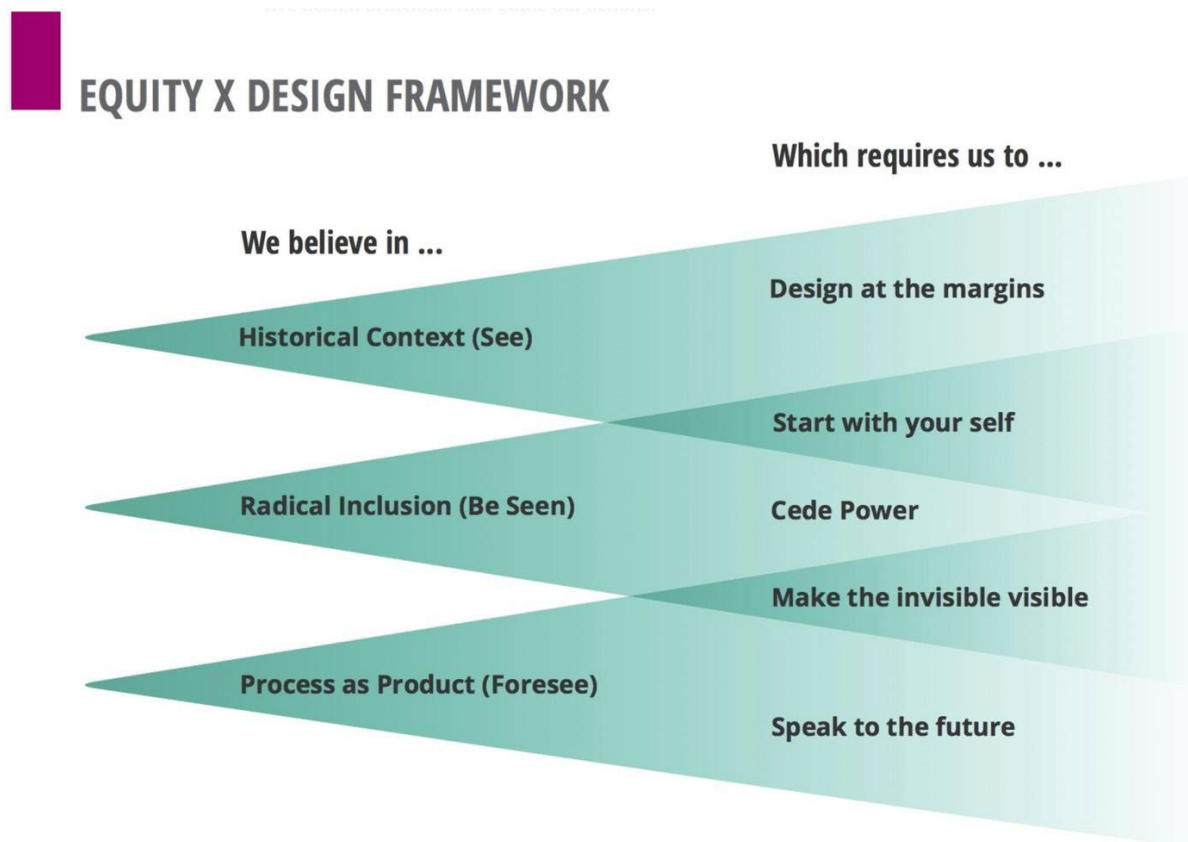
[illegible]

EQUITY X DESIGN FRAMEWORK

Which requires us to ...

We believe in ...

Design at the margins

Historical Context (See)

Start with your self

Radical Inclusion (Be Seen)

Cede Power

Make the invisible visible

Process as Product (Foresee)

Speak to the future